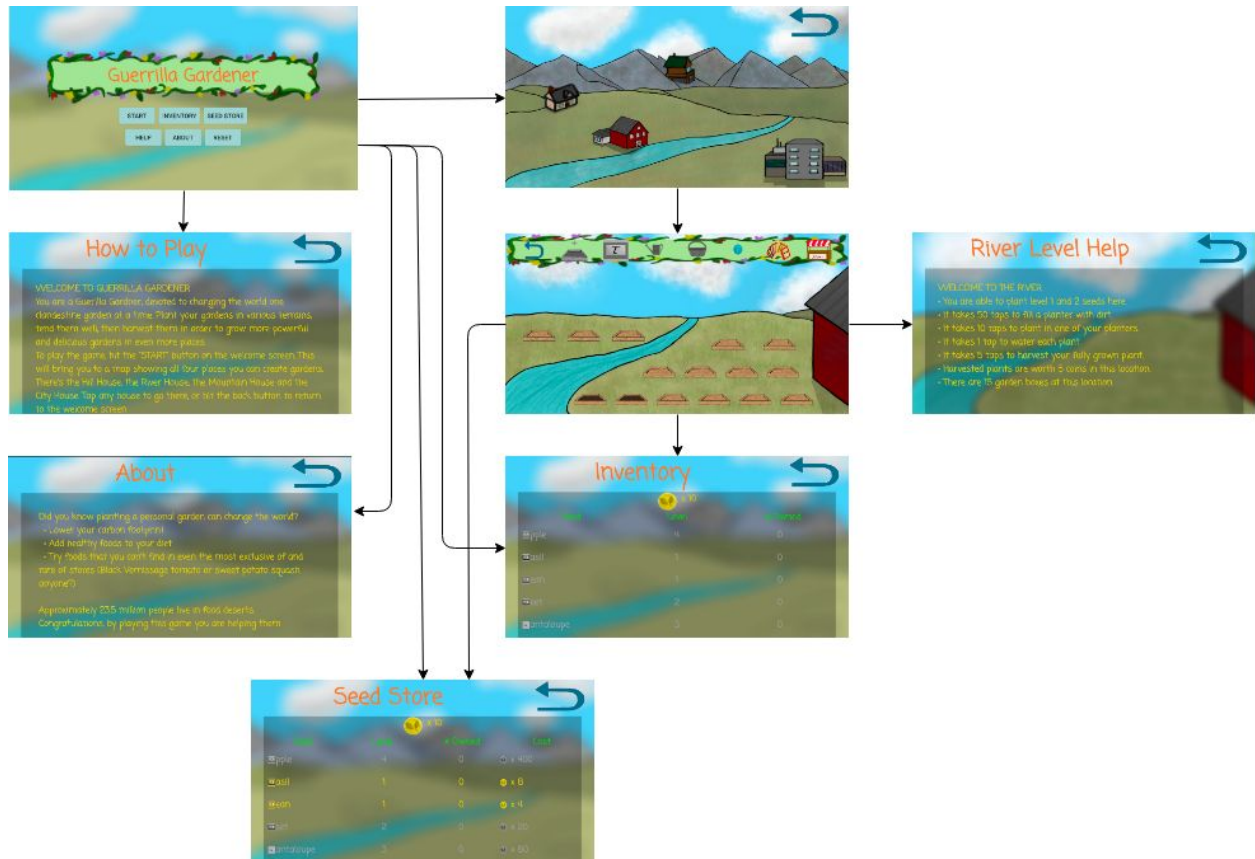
Guerrilla Gardener

START INVENTORY SEED STORE
HELP ABOUT RESET

How to Play

WELCOME TO GUERRILLA GARDENER
You are a Guerrilla Gardener, devoted to changing the world one clandestine garden at a time. Plant your gardens in various terrains, tend them well, then harvest them in order to grow more powerful and delicious gardens in even more places.
To play the game, hit the "START" button on the welcome screen. This will bring you to a map showing all four places you can create gardens. There's the Hill House, the River House, the Mountain House and the City House. Tap any house to go there, or hit the back button to return to the welcome screen.

About

Did you know planting a personal garden can change the world?
- Lower your carbon footprint
- Add healthy foods to your diet
- Try foods that you can't find in even the most exclusive of and rare of stores (Black Vernissage tomato or sweet potato squash anyone?)

Approximately 23.5 million people live in food deserts. Congratulations, by playing this game you are helping them.

River Level Help

WELCOME TO THE RIVER
- You are able to plant level 1 and 2 seeds here.
- It takes 50 taps to fill a planter with dirt.
- It takes 10 taps to plant in one of your planters.
- It takes 1 tap to water each plant.
- It takes 5 taps to harvest your fully grown plant.
- Harvested plants are worth 5 coins in this location.
- There are 15 garden boxes at this location.

Inventory

x 10

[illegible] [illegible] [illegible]
apple 4 0
basil 1 0
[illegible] 1 0
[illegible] 2 0
cantaloupe 3 0

Seed Store

x 10

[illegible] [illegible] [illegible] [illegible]
apple 4 0 x 400
basil 1 0 x 8
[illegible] 1 0 x 4
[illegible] 2 0 x 20
cantaloupe 3 0 x 60